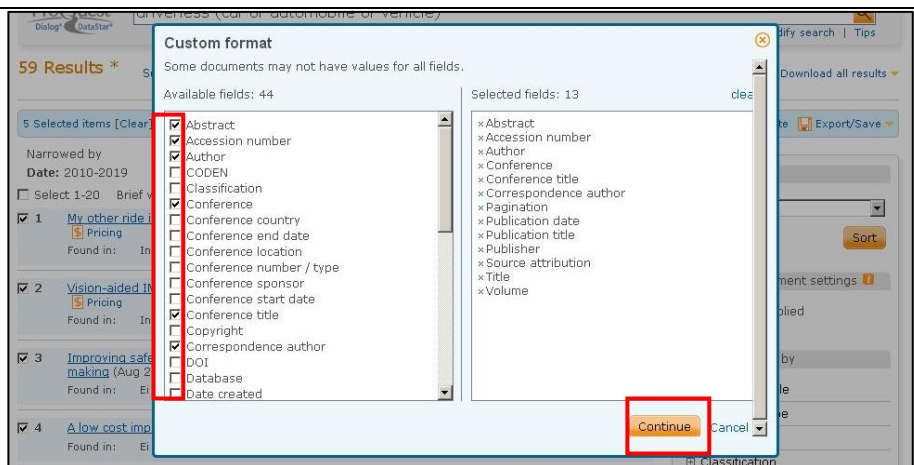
Dialog DataStar

driveress (car or automobile or vehicle)

dify search | Tips

59 Results *

Download all results

5 Selected items [Clear]

Export/Save

Narrowed by
Date: 2010-2019

Select 1-20 Brief v

1 My other ride i
Pricing
Found in: In

2 Vision-aided IN
Pricing
Found in: In

3 Improving safe
making (Aug 2
Found in: Ei

4 A low cost imp
Found in: Ei

Sort

ment settings

plied

by

le

Classification

Custom format

Some documents may not have values for all fields.

Available fields: 44

Abstract
Accession number
Author
CODEN
Classification
Conference
Conference country
Conference end date
Conference location
Conference number / type
Conference sponsor
Conference start date
Conference title
Copyright
Correspondence author
DOI
Database
Date created

Selected fields: 13

clea

×Abstract
×Accession number
×Author
×Conference
×Conference title
×Correspondence author
×Pagination
×Publication date
×Publication title
×Publisher
×Source attribution
×Title
×Volume

Continue

Cancel